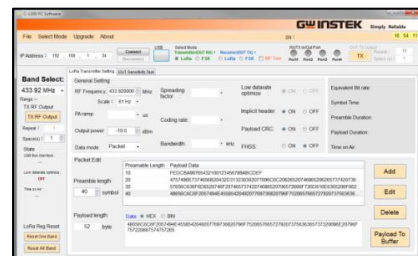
GW INSTEK Simply Reliable

File Select Mode Upgrade About

IP Address: 192 . 168 . 1 . 34

Connect

Band Select:
433.92 MHz
TX RF Output
TX RF Output
Repeat
Interval
State

LoRa Reg Reset
Read Device
Reset All Band

LoRa Transmitter Setting | Sx1 Sensitivity Test

General Setting
RF Frequency 433.920000 MHz
Scale 61 Hz
PA ramp
Output power -10.0 dBm
Data mode Packet
Spreading factor
Coding rate
Bandwidth kHz
Low datarate optimize ON OFF
Implicit header ON OFF
Payload CRC ON OFF
FHSS ON OFF
Equivalent Bit rate:
Symbol Time:
Preamble Duration:
Payload Duration:
Time on Air:

Packet Edit
Preamble length
40 symbol
Payload length
52 byte

| Preamble Length | Payload Data |
|---|---|
| 10 | FEDCBA9876543210012345678ABCDEF |
| 20 | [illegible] |
| 30 | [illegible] |
| 40 | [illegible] |

Data HEX BIN
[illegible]

Add
Edit
Delete
Payload To Buffer